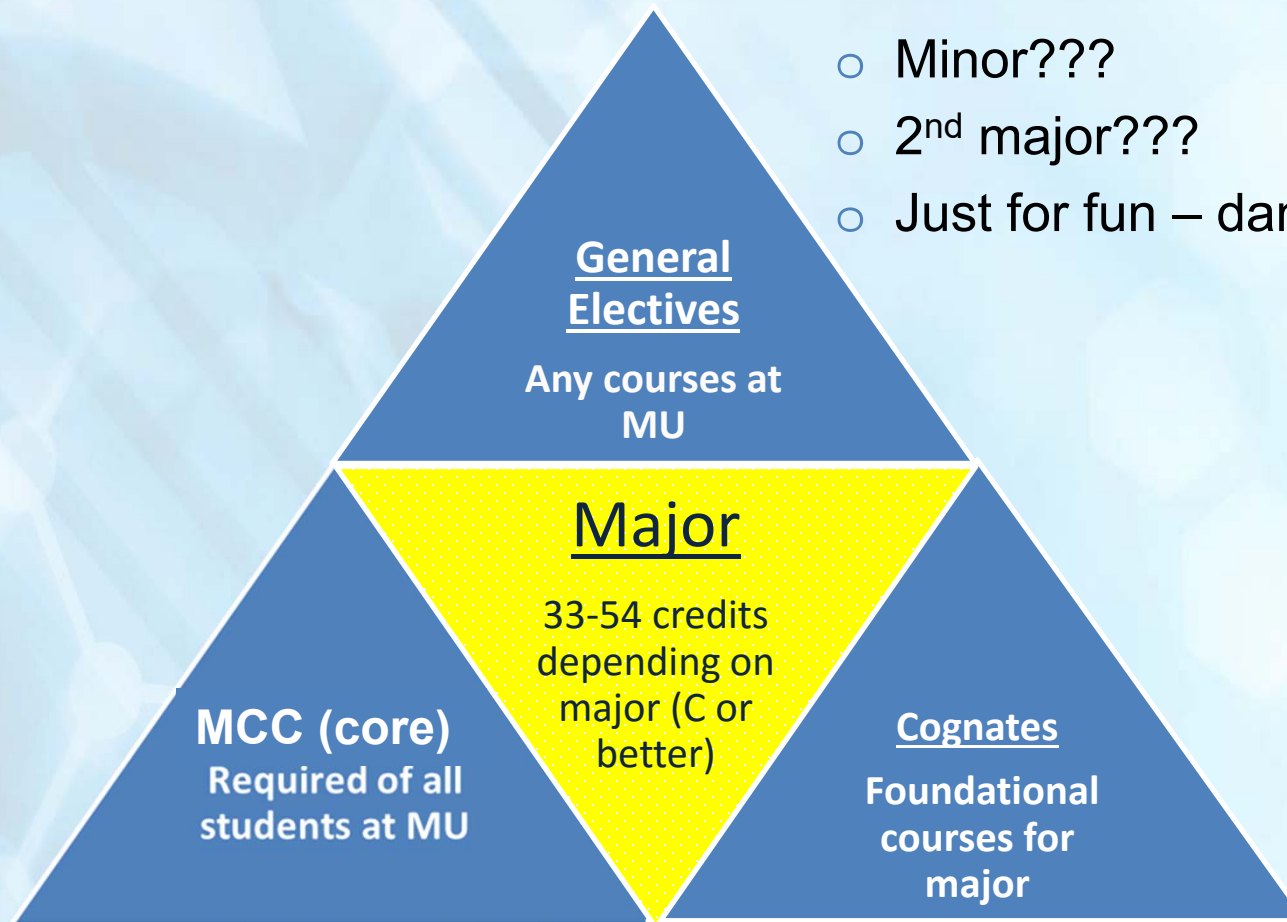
- Minor???
- 2nd major???
- Just for fun – dar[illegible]

General Electives

Any courses at MU

Major

33-54 credits depending on major (C or better)

MCC (core)
Required of all students at MU

Cognates

Foundational courses for major